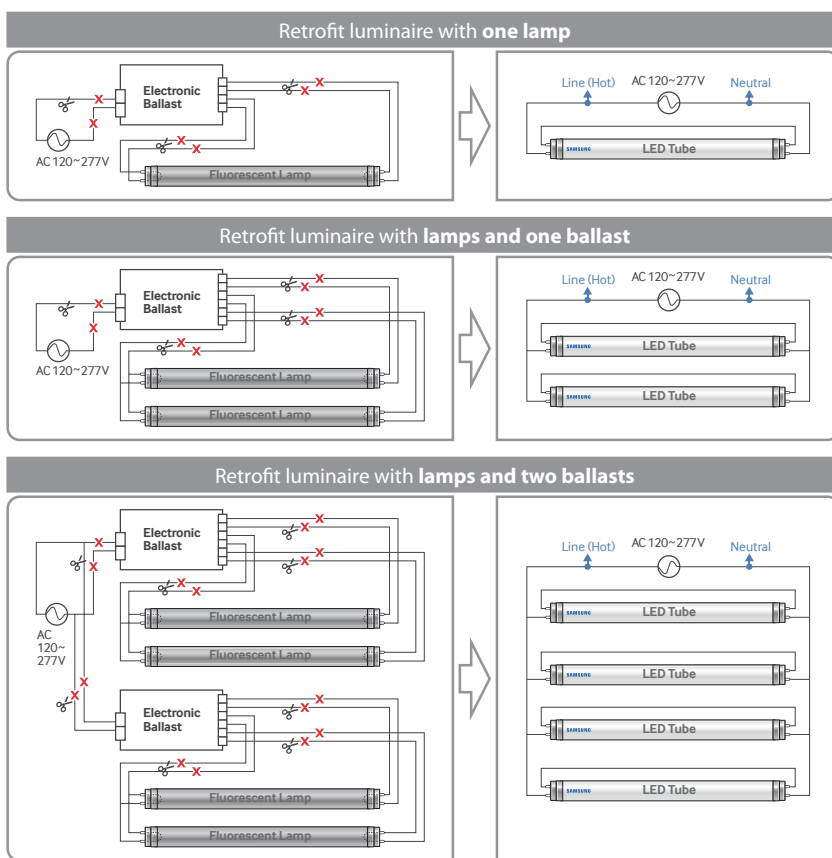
Retrofit luminaire with **one lamp**

Electronic Ballast

AC 120~277V

Fluorescent Lamp

Line (Hot) AC 120~277V Neutral

SAMSUNG LED Tube

Retrofit luminaire with **lamps and one ballast**

Electronic Ballast

AC 120~277V

Fluorescent Lamp

Fluorescent Lamp

Line (Hot) AC 120~277V Neutral

SAMSUNG LED Tube

SAMSUNG LED Tube

Retrofit luminaire with **lamps and two ballasts**

Electronic Ballast

AC 120~ 277V

Fluorescent Lamp

Fluorescent Lamp

Electronic Ballast

Fluorescent Lamp

Fluorescent Lamp

Line (Hot) AC 120~277V Neutral

SAMSUNG LED Tube

SAMSUNG LED Tube

SAMSUNG LED Tube

SAMSUNG LED Tube